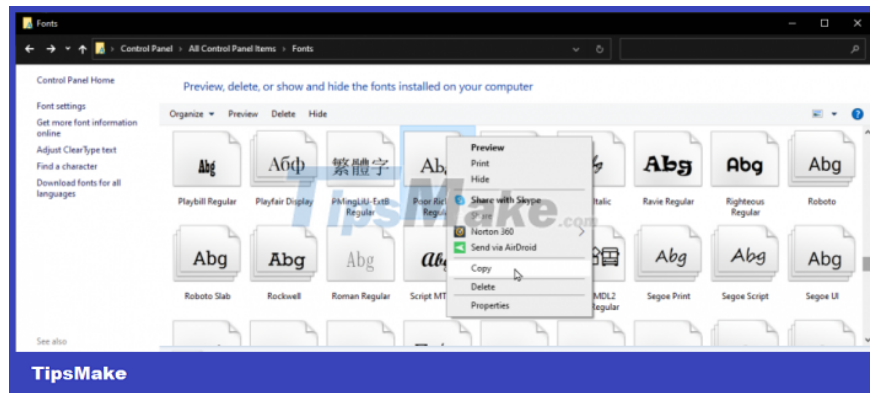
Fonts

Control Panel > All Control Panel Items > Fonts

Control Panel Home

Font settings

Get more font information online

Adjust ClearType text

Find a character

Download fonts for all languages

See also

Preview, delete, or show and hide the fonts installed on your computer

Organize ▾ Preview Delete Hide

Abg Абф 繁體字 Ab Abg Abg Abg

Playbill Regular Playfair Display PMingLiU-ExtB Regular Poor Rich Regular Italic Ravie Regular Righteous Regular Roboto

Preview
Print
Hide
Share with Skype
Share
Norton 360
Send via AirDroid
Copy
Delete
Properties

Abg Abg Abg Abg Abg Abg Abg

Roboto Slab Rockwell Roman Regular Script MT MDL2 Regular Segoe Print Segoe Script Segoe UI

TipsMake.com

TipsMake